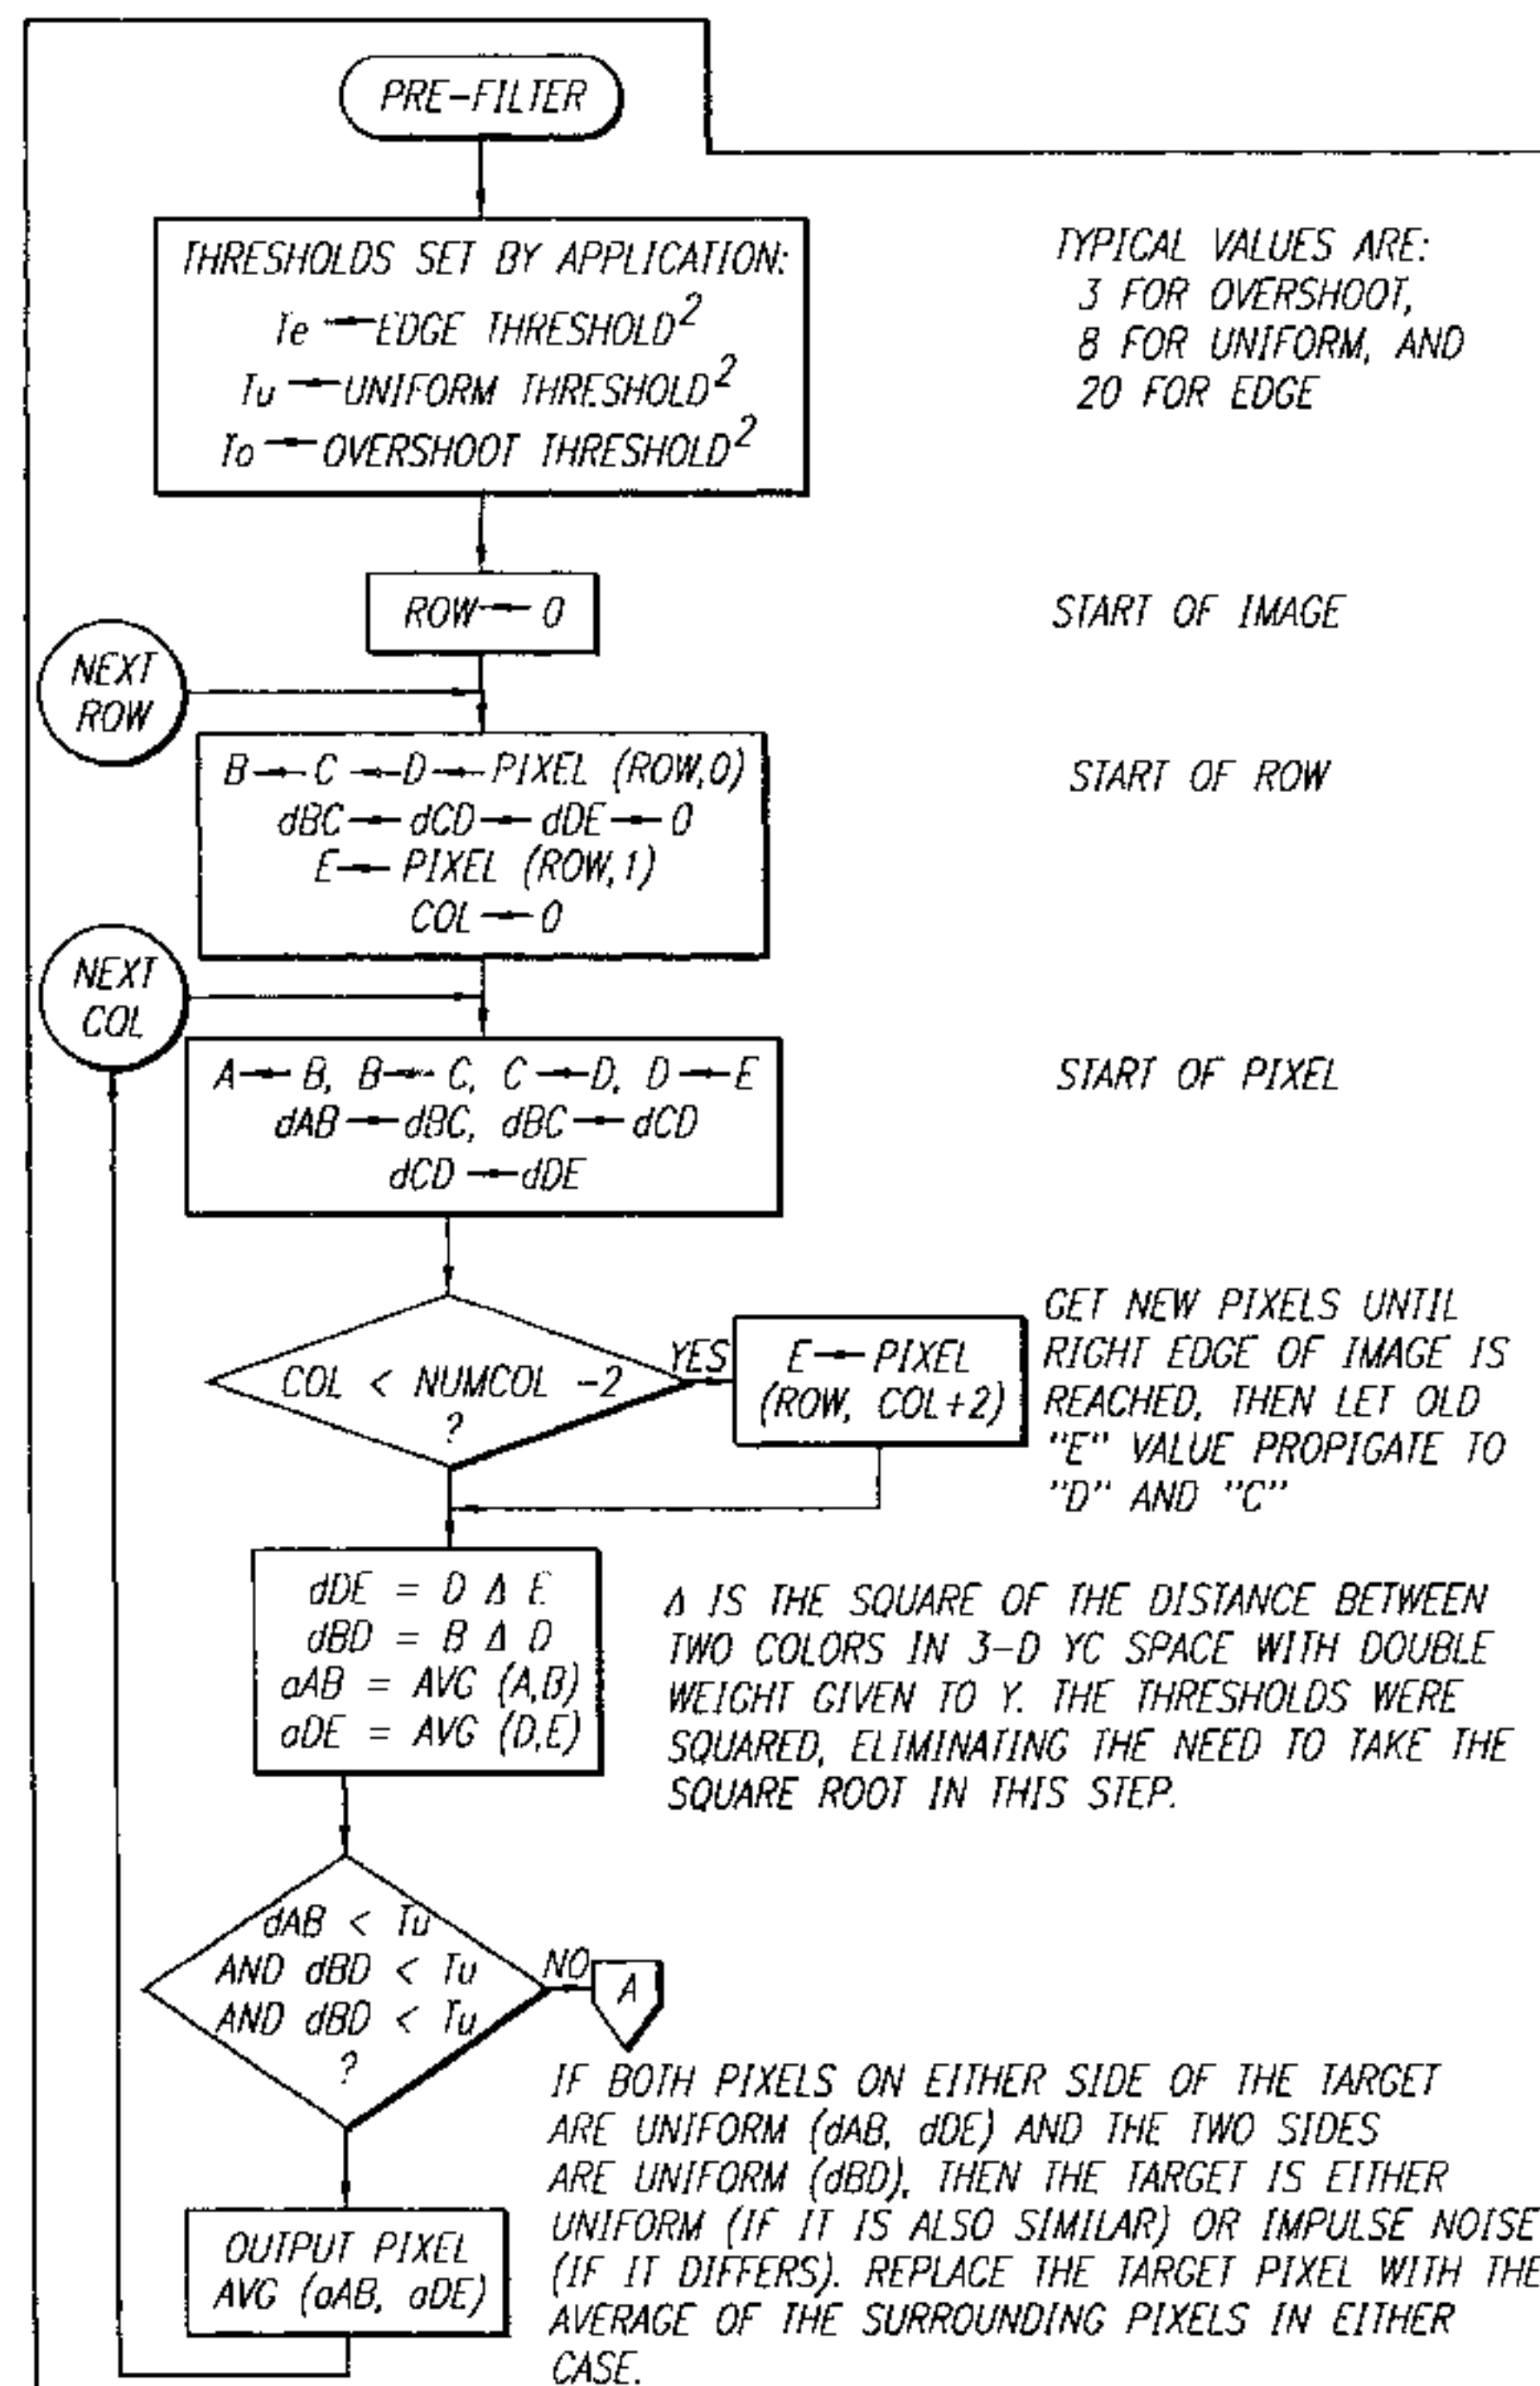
PRE-FILTER

THRESHOLDS SET BY APPLICATION:
Te ← EDGE THRESHOLD$^2$
Tu ← UNIFORM THRESHOLD$^2$
To ← OVERSHOOT THRESHOLD$^2$

TYPICAL VALUES ARE:
3 FOR OVERSHOOT,
8 FOR UNIFORM, AND
20 FOR EDGE

ROW ← 0

START OF IMAGE

NEXT ROW

B ← C ← D ← PIXEL (ROW,0)
dBC ← dCD ← dDE ← 0
E ← PIXEL (ROW,1)
COL ← 0

START OF ROW

NEXT COL

A ← B, B ← C, C ← D, D ← E
dAB ← dBC, dBC ← dCD
dCD ← dDE

START OF PIXEL

COL < NUMCOL -2
?

YES

E ← PIXEL
(ROW, COL+2)

GET NEW PIXELS UNTIL RIGHT EDGE OF IMAGE IS REACHED, THEN LET OLD "E" VALUE PROPIGATE TO "D" AND "C"

dDE = D Δ E
dBD = B Δ D
aAB = AVG (A,B)
aDE = AVG (D,E)

Δ IS THE SQUARE OF THE DISTANCE BETWEEN TWO COLORS IN 3-D YC SPACE WITH DOUBLE WEIGHT GIVEN TO Y. THE THRESHOLDS WERE SQUARED, ELIMINATING THE NEED TO TAKE THE SQUARE ROOT IN THIS STEP.

dAB < Tu
AND dBD < Tu
AND dBD < Tu
?

NO

A

IF BOTH PIXELS ON EITHER SIDE OF THE TARGET ARE UNIFORM (dAB, dDE) AND THE TWO SIDES ARE UNIFORM (dBD), THEN THE TARGET IS EITHER UNIFORM (IF IT IS ALSO SIMILAR) OR IMPULSE NOISE (IF IT DIFFERS). REPLACE THE TARGET PIXEL WITH THE AVERAGE OF THE SURROUNDING PIXELS IN EITHER CASE.

OUTPUT PIXEL
AVG (aAB, aDE)